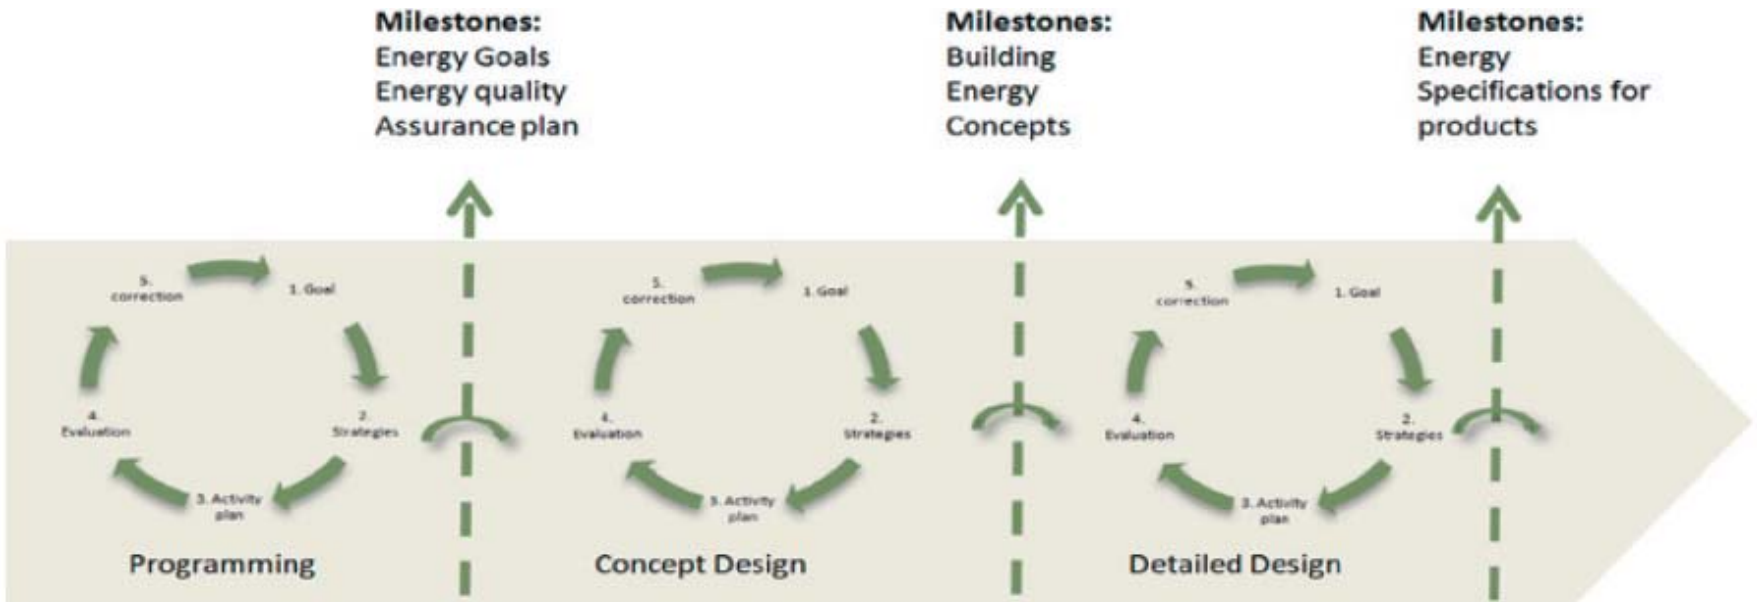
Milestones:
Energy Goals
Energy quality
Assurance plan

Milestones:
Building
Energy
Concepts

Milestones:
Energy
Specifications for
products

5. correction
1. Goal
2. Strategies
3. Activity plan
4. Evaluation

Programming

5. correction
1. Goal
2. Strategies
3. Activity plan
4. Evaluation

Concept Design

5. correction
1. Goal
2. Strategies
3. Activity plan
4. Evaluation

Detailed Design